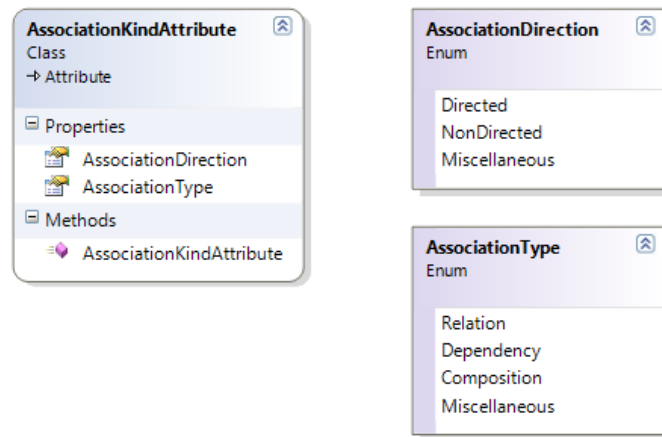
AssociationKindAttribute
Class
→ Attribute

Properties
AssociationDirection
AssociationType
Methods
AssociationKindAttribute

AssociationDirection
Enum

Directed
NonDirected
Miscellaneous

AssociationType
Enum

Relation
Dependency
Composition
Miscellaneous